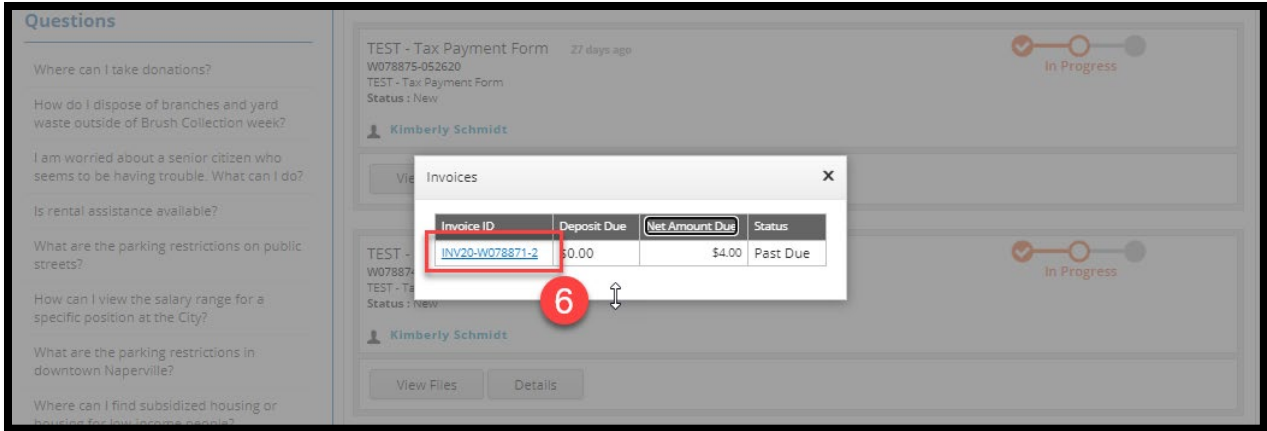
Questions

Where can I take donations?

How do I dispose of branches and yard waste outside of Brush Collection week?

I am worried about a senior citizen who seems to be having trouble. What can I do?

Is rental assistance available?

What are the parking restrictions on public streets?

How can I view the salary range for a specific position at the City?

What are the parking restrictions in downtown Naperville?

Where can I find subsidized housing or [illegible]

TEST - Tax Payment Form 27 days ago
W078875-052620
TEST - Tax Payment Form
Status : New

Kimberly Schmidt

Vie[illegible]

In Progress

TEST - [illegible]
W07887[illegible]
TEST - Ta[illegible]
Status : New

Kimberly Schmidt

View Files Details

In Progress

Invoices ×

| Invoice ID | Deposit Due | Net Amount Due | Status |
|---|---|---|---|
| INV20-W078871-2 | $0.00 | $4.00 | Past Due |

6